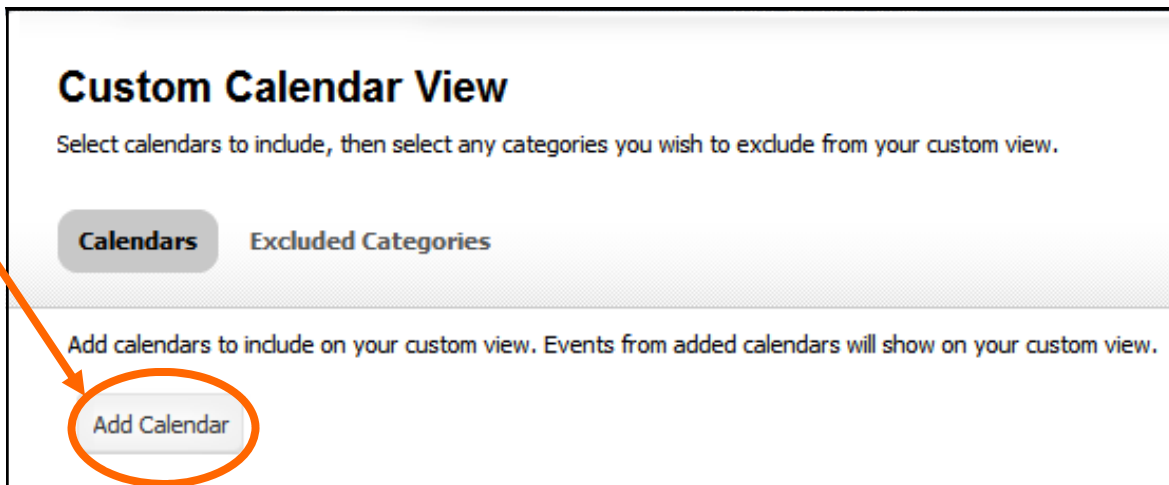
Custom Calendar View

Select calendars to include, then select any categories you wish to exclude from your custom view.

Calendars Excluded Categories

Add calendars to include on your custom view. Events from added calendars will show on your custom view.

Add Calendar